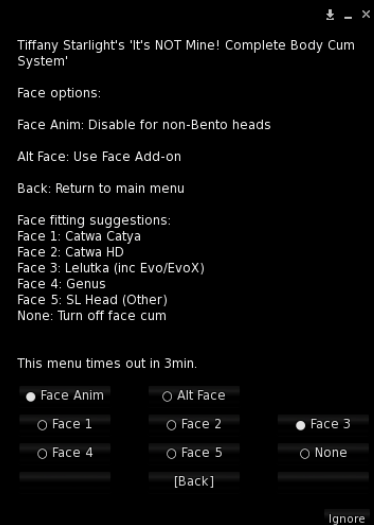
Tiffany Starlight's 'It's NOT Mine! Complete Body Cum System'

Face options:

Face Anim: Disable for non-Bento heads

Alt Face: Use Face Add-on

Back: Return to main menu

Face fitting suggestions:
Face 1: Catwa Catya
Face 2: Catwa HD
Face 3: Lelutka (inc Evo/EvoX)
Face 4: Genus
Face 5: SL Head (Other)
None: Turn off face cum

This menu times out in 3min.

● Face Anim
○ Alt Face
○ Face 1
○ Face 2
● Face 3
○ Face 4
○ Face 5
○ None
[Back]

Ignore